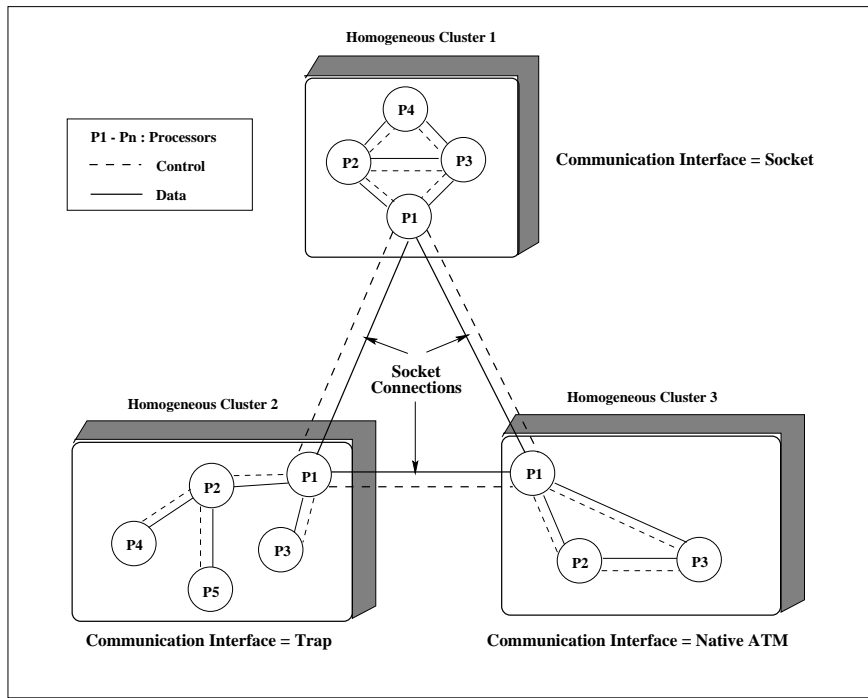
Homogeneous Cluster 1

P1 - Pn : Processors
Control
Data

P4
P2
P3
P1

Communication Interface = Socket

Socket Connections

Homogeneous Cluster 2

P2
P1
P4
P3
P5

Homogeneous Cluster 3

P1
P2
P3

Communication Interface = Trap

Communication Interface = Native ATM